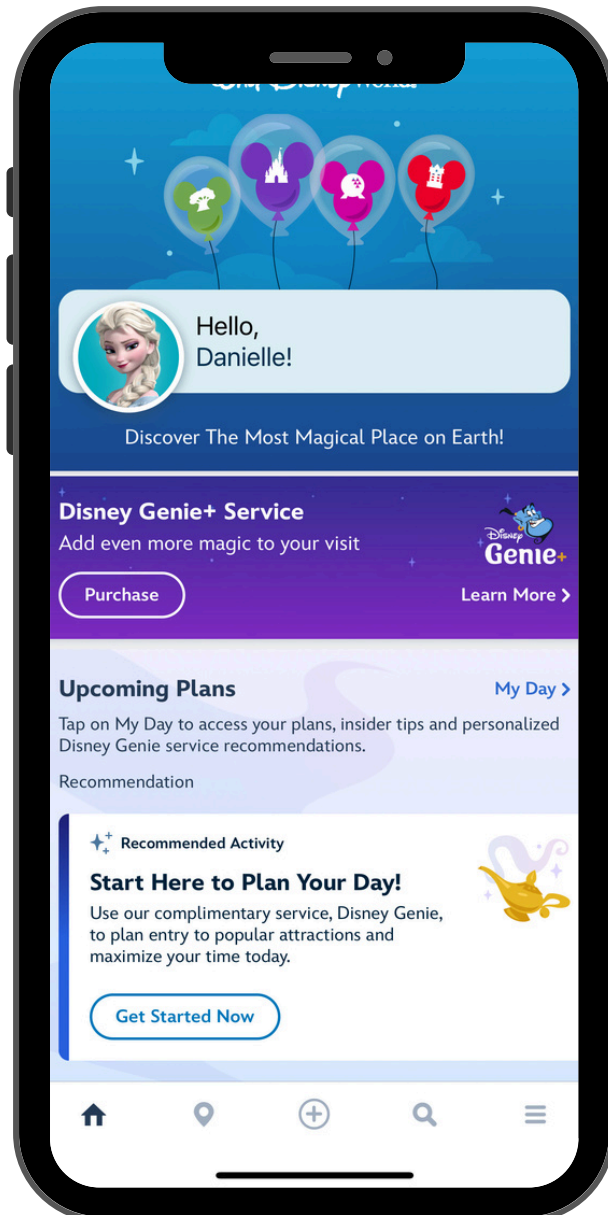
Walt Disney World

Hello,
Danielle!

Discover The Most Magical Place on Earth!

Disney Genie+ Service
Add even more magic to your visit

Disney Genie+

Purchase

Learn More >

Upcoming Plans

My Day >

Tap on My Day to access your plans, insider tips and personalized Disney Genie service recommendations.

Recommendation

Recommended Activity

Start Here to Plan Your Day!

Use our complimentary service, Disney Genie, to plan entry to popular attractions and maximize your time today.

Get Started Now